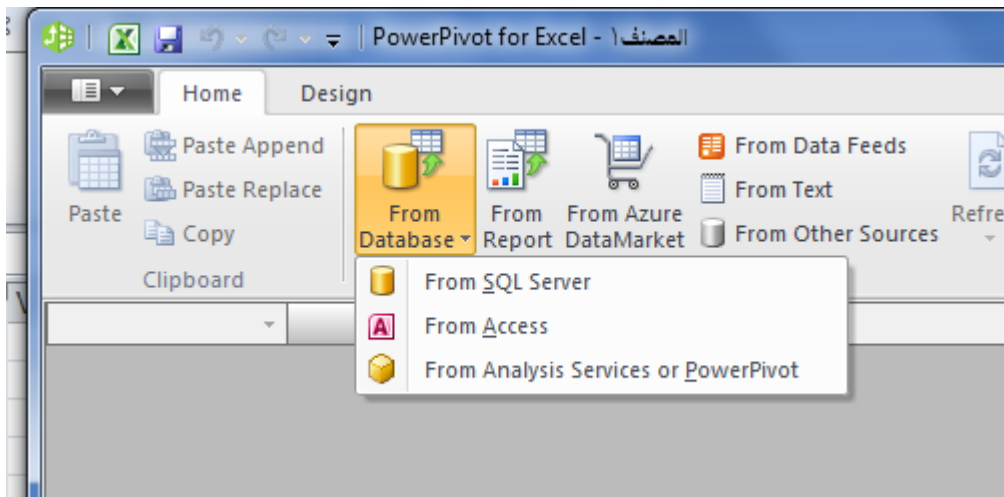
PowerPivot for Excel - المصنف١

Home
Design

Paste
Paste Append
Paste Replace
Copy
Clipboard

From Database
From Report
From Azure DataMarket
From Data Feeds
From Text
From Other Sources
Refre

From SQL Server
From Access
From Analysis Services or PowerPivot